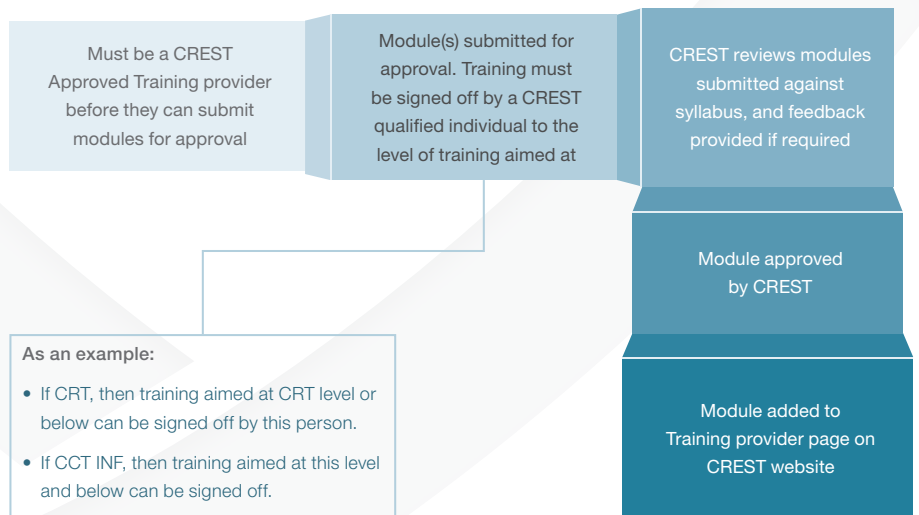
Must be a CREST Approved Training provider before they can submit modules for approval

Module(s) submitted for approval. Training must be signed off by a CREST qualified individual to the level of training aimed at

CREST reviews modules submitted against syllabus, and feedback provided if required

Module approved by CREST

Module added to Training provider page on CREST website

As an example:

• If CRT, then training aimed at CRT level or below can be signed off by this person.

• If CCT INF, then training aimed at this level and below can be signed off.